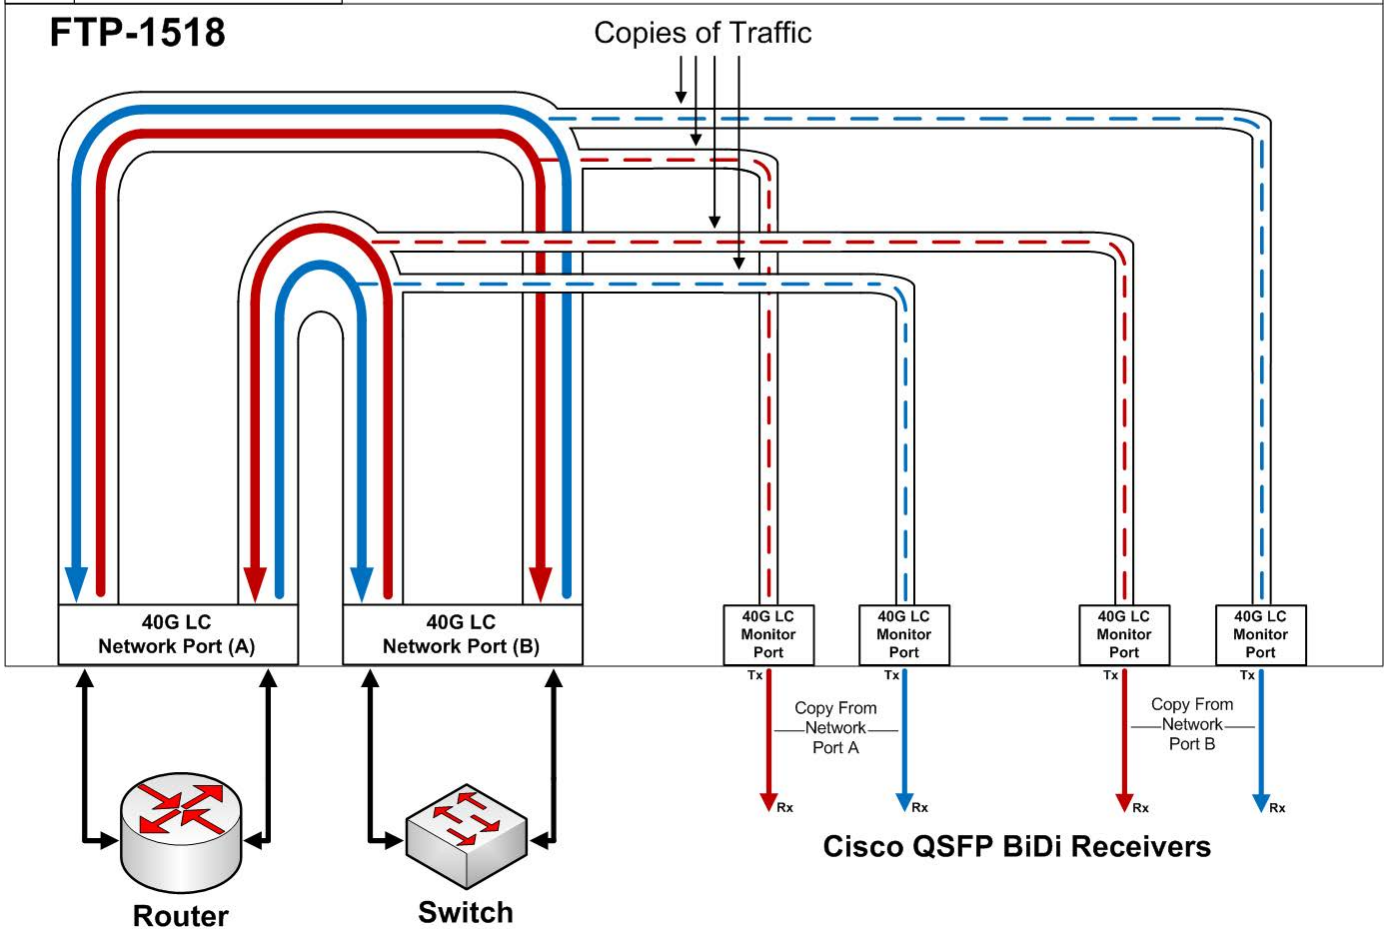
FTP-1518

Copies of Traffic

40G LC
Network Port (A)

40G LC
Network Port (B)

40G LC
Monitor
Port

40G LC
Monitor
Port

40G LC
Monitor
Port

40G LC
Monitor
Port

Tx

Tx

Tx

Tx

Copy From
Network
Port A

Copy From
Network
Port B

Rx

Rx

Rx

Rx

Cisco QSFP BiDi Receivers

Router

Switch